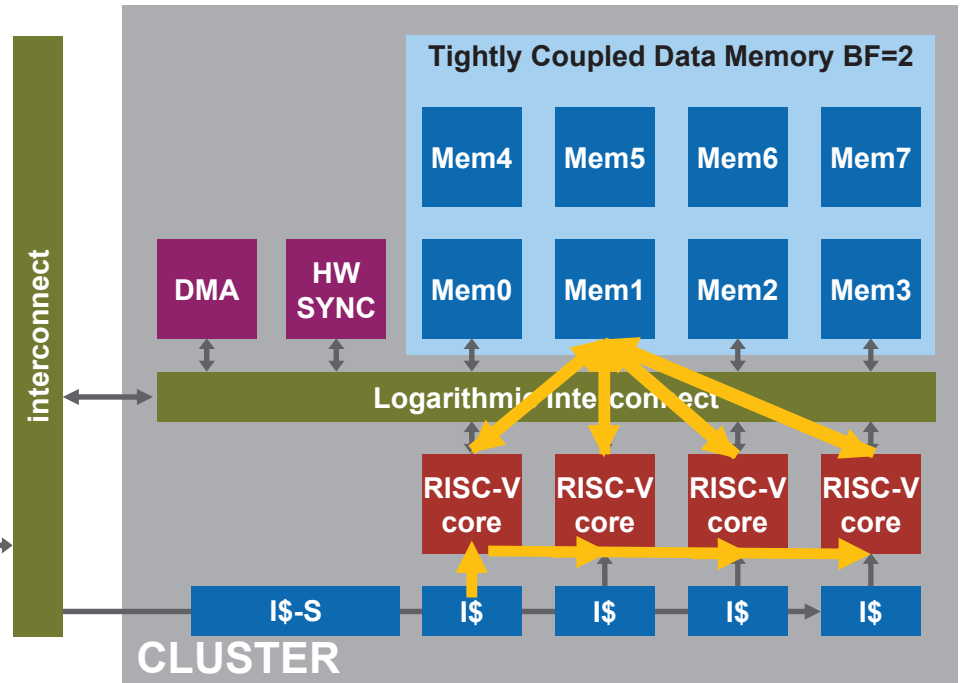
Tightly Coupled Data Memory BF=2

Mem4 Mem5 Mem6 Mem7

Mem0 Mem1 Mem2 Mem3

DMA

HW SYNC

interconnect

Logarithmic interconnect

RISC-V core RISC-V core RISC-V core RISC-V core

I$-S I$ I$ I$ I$

CLUSTER